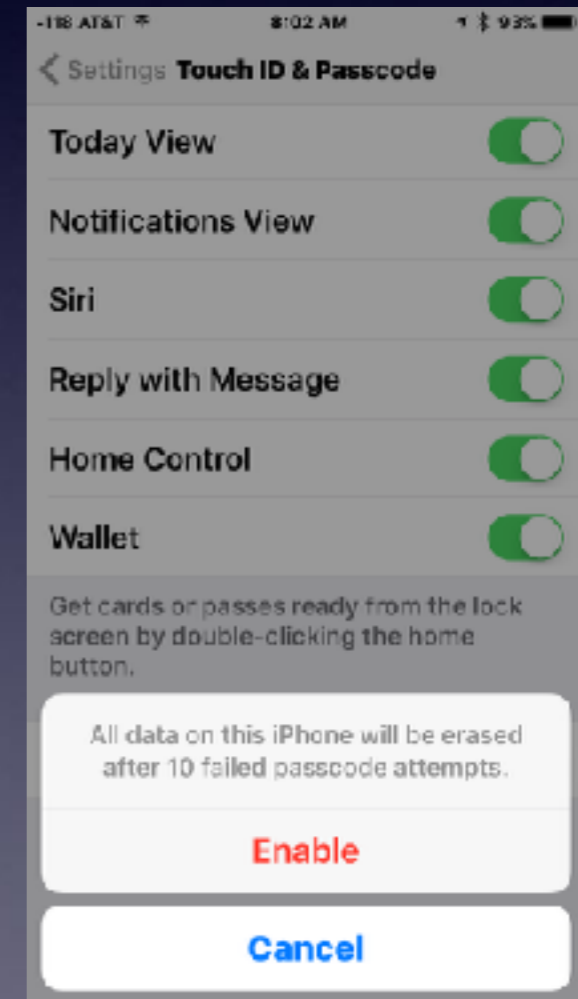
-118 AT&T 8:02 AM 93%

< Settings Touch ID & Passcode

Today View

Notifications View

Siri

Reply with Message

Home Control

Wallet

Get cards or passes ready from the lock screen by double-clicking the home button.

All data on this iPhone will be erased after 10 failed passcode attempts.

Enable

Cancel